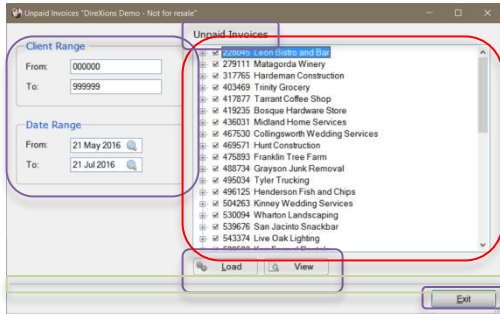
Unpaid Invoices "DireXions Demo - Not for resale"

Client Range
From: 000000
To: 999999

Date Range
From: 21 May 2016
To: 21 Jul 2016

Unpaid Invoices
228045 Leon Bistro and Bar
279111 Matagorda Winery
317765 Hardeman Construction
403469 Trinity Grocery
417877 Tarrant Coffee Shop
419235 Bosque Hardware Store
436031 Midland Home Services
467530 Collingsworth Wedding Services
469571 Hunt Construction
475893 Franklin Tree Farm
488734 Grayson Junk Removal
495034 Tyler Trucking
496125 Henderson Fish and Chips
504263 Kinney Wedding Services
530094 Wharton Landscaping
539676 San Jacinto Snackbar
543374 Live Oak Lighting
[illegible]

Load
View
Exit